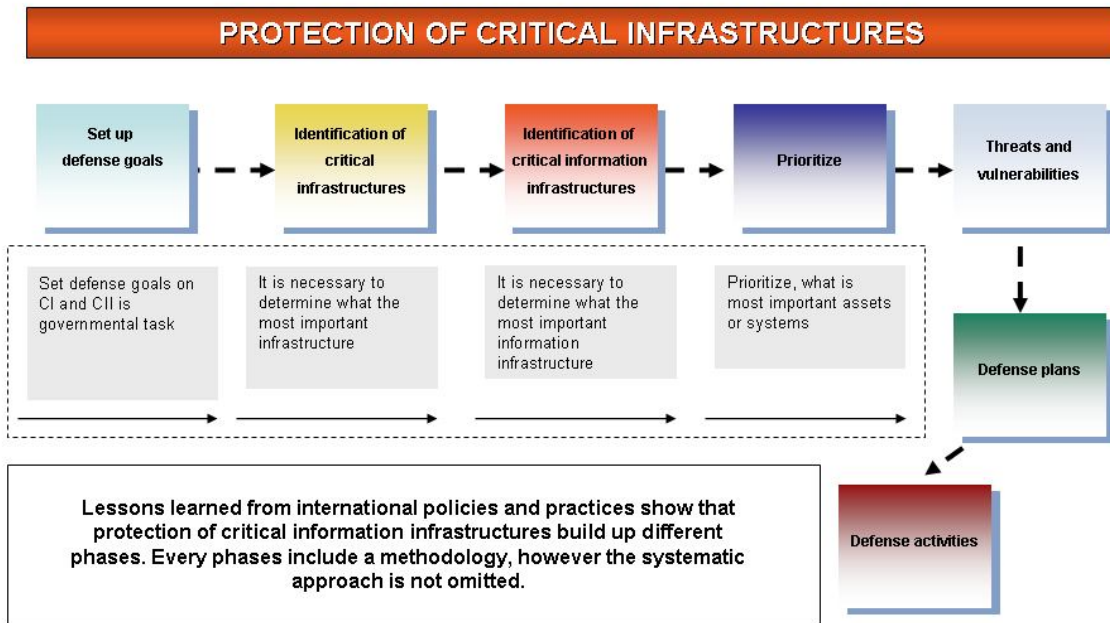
PROTECTION OF CRITICAL INFRASTRUCTURES

Set up defense goals

Identification of critical infrastructures

Identification of critical information infrastructures

Prioritize

Threats and vulnerabilities

Set defense goals on CI and CII is governmental task

It is necessary to determine what the most important infrastructure

It is necessary to determine what the most important information infrastructure

Prioritize, what is most important assets or systems

Defense plans

Defense activities

Lessons learned from international policies and practices show that protection of critical information infrastructures build up different phases. Every phases include a methodology, however the systematic approach is not omitted.